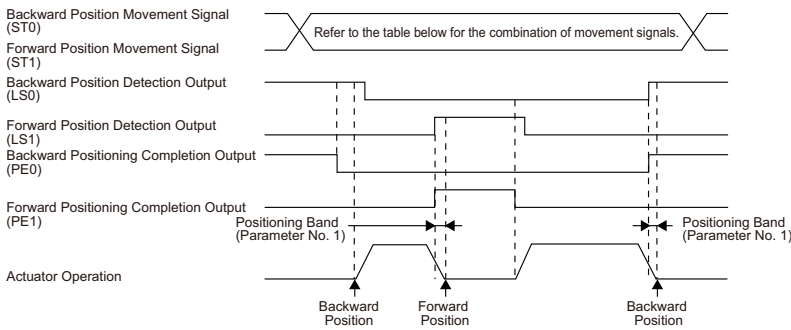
Backward Position Movement Signal (ST0)
Forward Position Movement Signal (ST1)

Refer to the table below for the combination of movement signals.

Backward Position Detection Output (LS0)

Forward Position Detection Output (LS1)

Backward Positioning Completion Output (PE0)

Forward Positioning Completion Output (PE1)

Positioning Band (Parameter No. 1)

Positioning Band (Parameter No. 1)

Actuator Operation

Backward Position

Forward Position

Backward Position